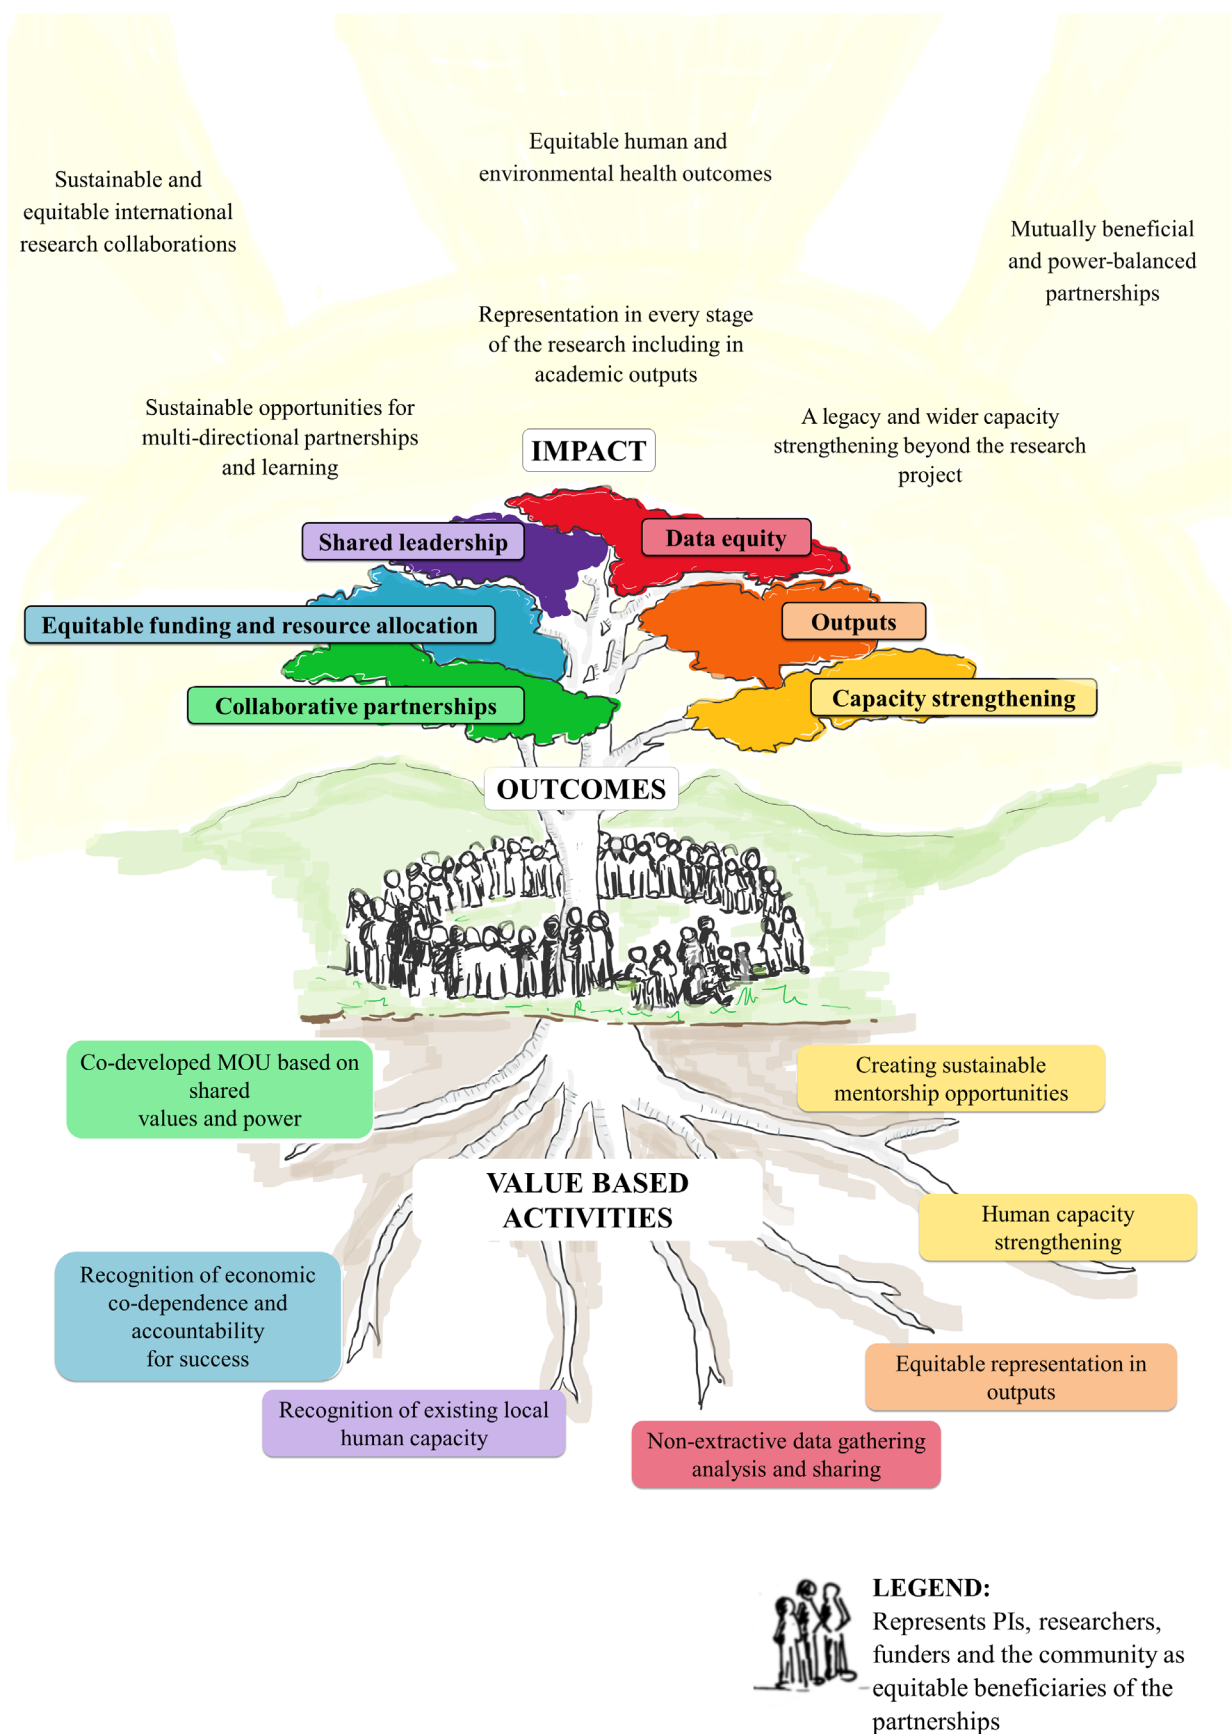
Equitable human and environmental health outcomes

Sustainable and equitable international research collaborations

Mutually beneficial and power-balanced partnerships

Representation in every stage of the research including in academic outputs

Sustainable opportunities for multi-directional partnerships and learning

A legacy and wider capacity strengthening beyond the research project

IMPACT

Shared leadership

Data equity

Equitable funding and resource allocation

Outputs

Collaborative partnerships

Capacity strengthening

OUTCOMES

Co-developed MOU based on shared values and power

Creating sustainable mentorship opportunities

VALUE BASED ACTIVITIES

Human capacity strengthening

Recognition of economic co-dependence and accountability for success

Equitable representation in outputs

Recognition of existing local human capacity

Non-extractive data gathering analysis and sharing

LEGEND:
Represents PIs, researchers, funders and the community as equitable beneficiaries of the partnerships